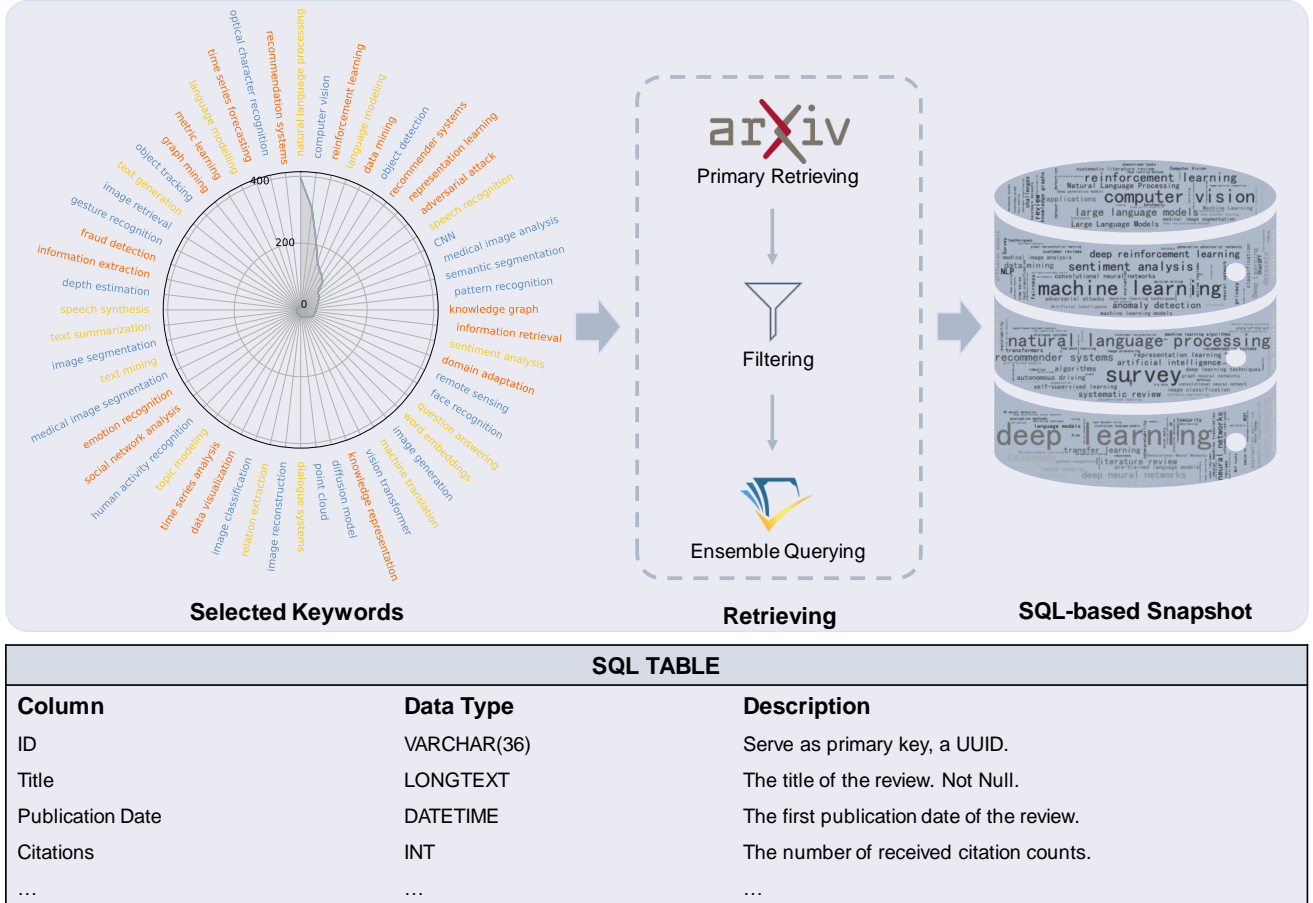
natural language processing
computer vision
reinforcement learning
language modeling
data mining
object detection
recommender systems
representation learning
adversarial attack
speech recognition
CNN
medical image analysis
semantic segmentation
pattern recognition
knowledge graph
information retrieval
sentiment analysis
domain adaptation
remote sensing
face recognition
question answering
word embeddings
image generation
machine translation
vision transformer
knowledge representation
diffusion model
point cloud
dialogue systems
image reconstruction
relation extraction
image classification
data visualization
time series analysis
topic modeling
human activity recognition
social network analysis
emotion recognition
medical image segmentation
text mining
image segmentation
text summarization
speech synthesis
depth estimation
information extraction
fraud detection
gesture recognition
image retrieval
text generation
object tracking
graph mining
metric learning
language modeling
time series forecasting
optical character recognition
recommendation systems

400
200
0

Selected Keywords

arXiv
Primary Retrieving
Filtering
Ensemble Querying

Retrieving

reinforcement learning
computer vision
large language models
Natural Language Processing
deep reinforcement learning
sentiment analysis
machine learning
anomaly detection
natural language processing
recommender systems
artificial intelligence
survey
systematic review
deep learning
literature review
deep neural networks
neural networks

SQL-based Snapshot

| SQL TABLE | | |
|---|---|---|
| **Column** | **Data Type** | **Description** |
| ID | VARCHAR(36) | Serve as primary key, a UUID. |
| Title | LONGTEXT | The title of the review. Not Null. |
| Publication Date | DATETIME | The first publication date of the review. |
| Citations | INT | The number of received citation counts. |
| … | … | … |